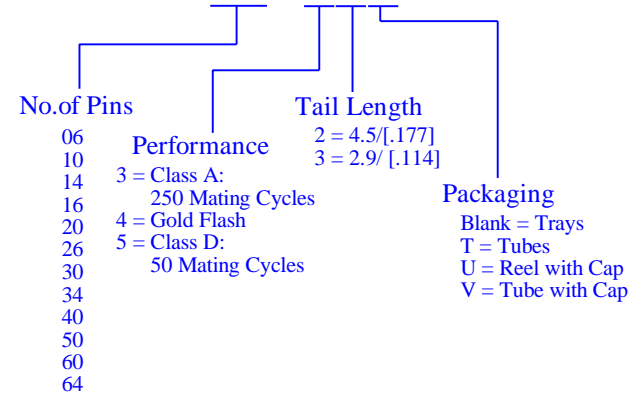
No.of Pins
06
10
14
16
20
26
30
34
40
50
60
64

Performance
3 = Class A:
250 Mating Cycles
4 = Gold Flash
5 = Class D:
50 Mating Cycles

Tail Length
2 = 4.5/[.177]
3 = 2.9/ [.114]

Packaging
Blank = Trays
T = Tubes
U = Reel with Cap
V = Tube with Cap